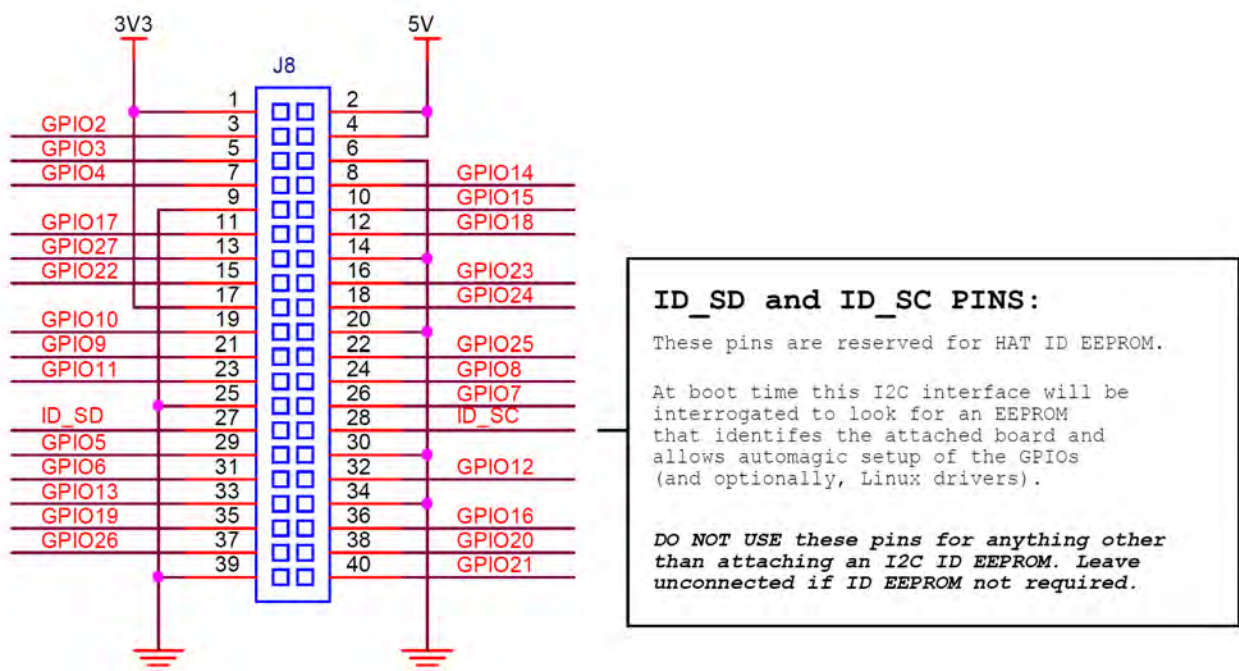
3V3
5V
J8

| | | | |
|---|---|---|---|
| | 1 | 2 | |
| GPIO2 | 3 | 4 | |
| GPIO3 | 5 | 6 | |
| GPIO4 | 7 | 8 | GPIO14 |
| | 9 | 10 | GPIO15 |
| GPIO17 | 11 | 12 | GPIO18 |
| GPIO27 | 13 | 14 | |
| GPIO22 | 15 | 16 | GPIO23 |
| | 17 | 18 | GPIO24 |
| GPIO10 | 19 | 20 | |
| GPIO9 | 21 | 22 | GPIO25 |
| GPIO11 | 23 | 24 | GPIO8 |
| | 25 | 26 | GPIO7 |
| ID_SD | 27 | 28 | ID_SC |
| GPIO5 | 29 | 30 | |
| GPIO6 | 31 | 32 | GPIO12 |
| GPIO13 | 33 | 34 | |
| GPIO19 | 35 | 36 | GPIO16 |
| GPIO26 | 37 | 38 | GPIO20 |
| | 39 | 40 | GPIO21 |

ID_SD and ID_SC PINS:

These pins are reserved for HAT ID EEPROM.

At boot time this I2C interface will be interrogated to look for an EEPROM that identifes the attached board and allows automagic setup of the GPIOs (and optionally, Linux drivers).

DO NOT USE these pins for anything other than attaching an I2C ID EEPROM. Leave unconnected if ID EEPROM not required.